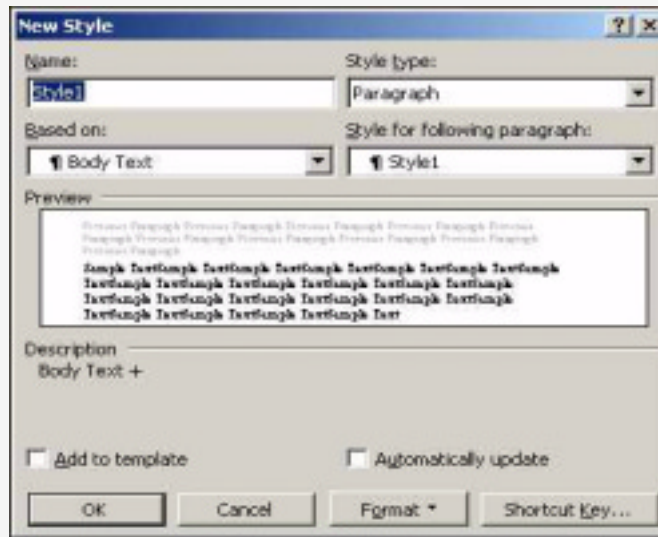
New Style

?| X

Name:

Style1

Style type:

Paragraph

Based on:

¶ Body Text

Style for following paragraph:

¶ Style1

Preview

Previous Paragraph Previous Paragraph Previous Paragraph Previous Paragraph Previous Paragraph Previous Paragraph Previous Paragraph Previous Paragraph Previous Paragraph Previous Paragraph

Sample TextSample TextSample TextSample TextSample TextSample TextSample TextSample TextSample TextSample TextSample TextSample TextSample TextSample TextSample TextSample TextSample TextSample TextSample TextSample TextSample TextSample Text

Description

Body Text +

Add to template

Automatically update

OK

Cancel

Format ▾

Shortcut Key...